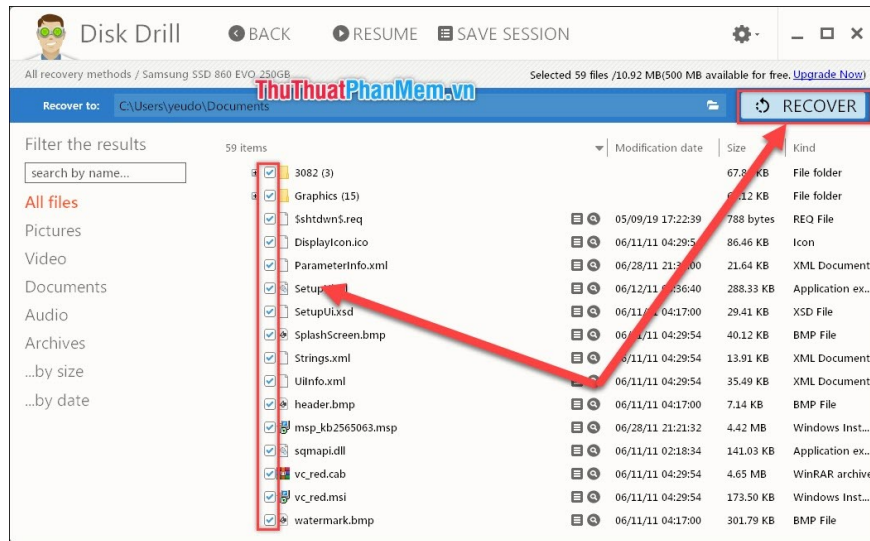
Disk Drill BACK RESUME SAVE SESSION

All recovery methods / Samsung SSD 860 EVO 250GB

Selected 59 files /10.92 MB(500 MB available for free. Upgrade Now)

Recover to: C:\Users\yeudo\Documents

ThuThuatPhanMem.vn

RECOVER

Filter the results

search by name...

All files
Pictures
Video
Documents
Audio
Archives
...by size
...by date

| 59 items | Modification date | Size | Kind |
|---|---|---|---|
| 3082 (3) | | 67.8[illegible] KB | File folder |
| Graphics (15) | | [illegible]12 KB | File folder |
| $shtdwn$.req | 05/09/19 17:22:39 | 788 bytes | REQ File |
| DisplayIcon.ico | 06/11/11 04:29:5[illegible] | 86.46 KB | Icon |
| ParameterInfo.xml | 06/28/11 21:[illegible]00 | 21.64 KB | XML Document |
| Setup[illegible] | 06/12/1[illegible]36:40 | 288.33 KB | Application ex... |
| SetupUi.xsd | 0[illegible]1 04:17:00 | 29.41 KB | XSD File |
| SplashScreen.bmp | 06/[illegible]1 04:29:54 | 40.12 KB | BMP File |
| Strings.xml | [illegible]/11 04:29:54 | 13.91 KB | XML Document |
| UiInfo.xml | 06/11/11 04:29:54 | 35.49 KB | XML Document |
| header.bmp | 06/11/11 04:17:00 | 7.14 KB | BMP File |
| msp_kb2565063.msp | 06/28/11 21:21:32 | 4.42 MB | Windows Inst... |
| sqmapi.dll | 06/11/11 02:18:34 | 141.03 KB | Application ex... |
| vc_red.cab | 06/11/11 04:29:54 | 4.65 MB | WinRAR archive |
| vc_red.msi | 06/11/11 04:29:54 | 173.50 KB | Windows Inst... |
| watermark.bmp | 06/11/11 04:17:00 | 301.79 KB | BMP File |